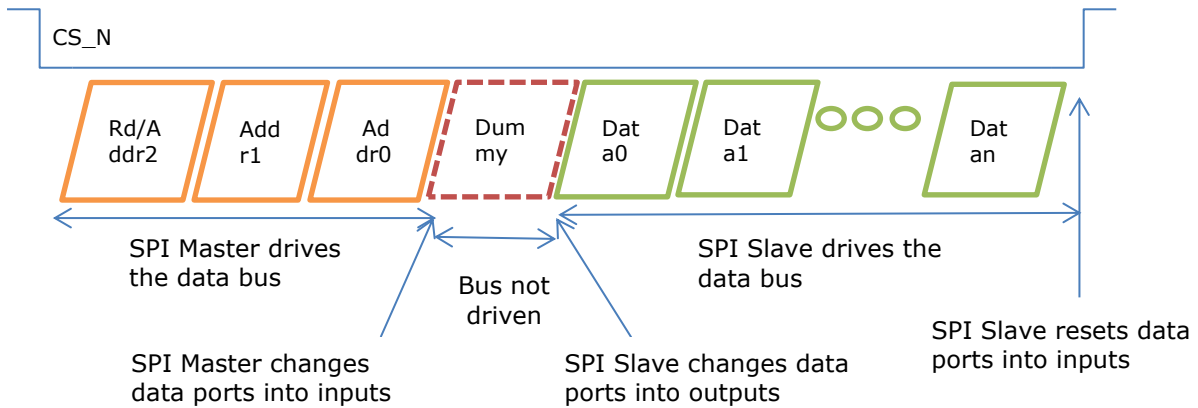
CS_N

Rd/A ddr2

Add r1

Ad dr0

Dum my

Dat a0

Dat a1

Dat an

SPI Master drives the data bus

Bus not driven

SPI Slave drives the data bus

SPI Master changes data ports into inputs

SPI Slave changes data ports into outputs

SPI Slave resets data ports into inputs